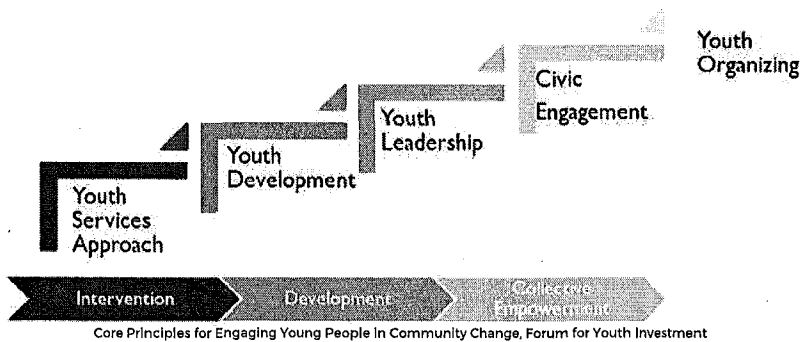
Youth Services Approach

Youth Development

Youth Leadership

Civic Engagement

Youth Organizing

Intervention

Development

Collective Empowerment

Core Principles for Engaging Young People in Community Change, Forum for Youth Investment